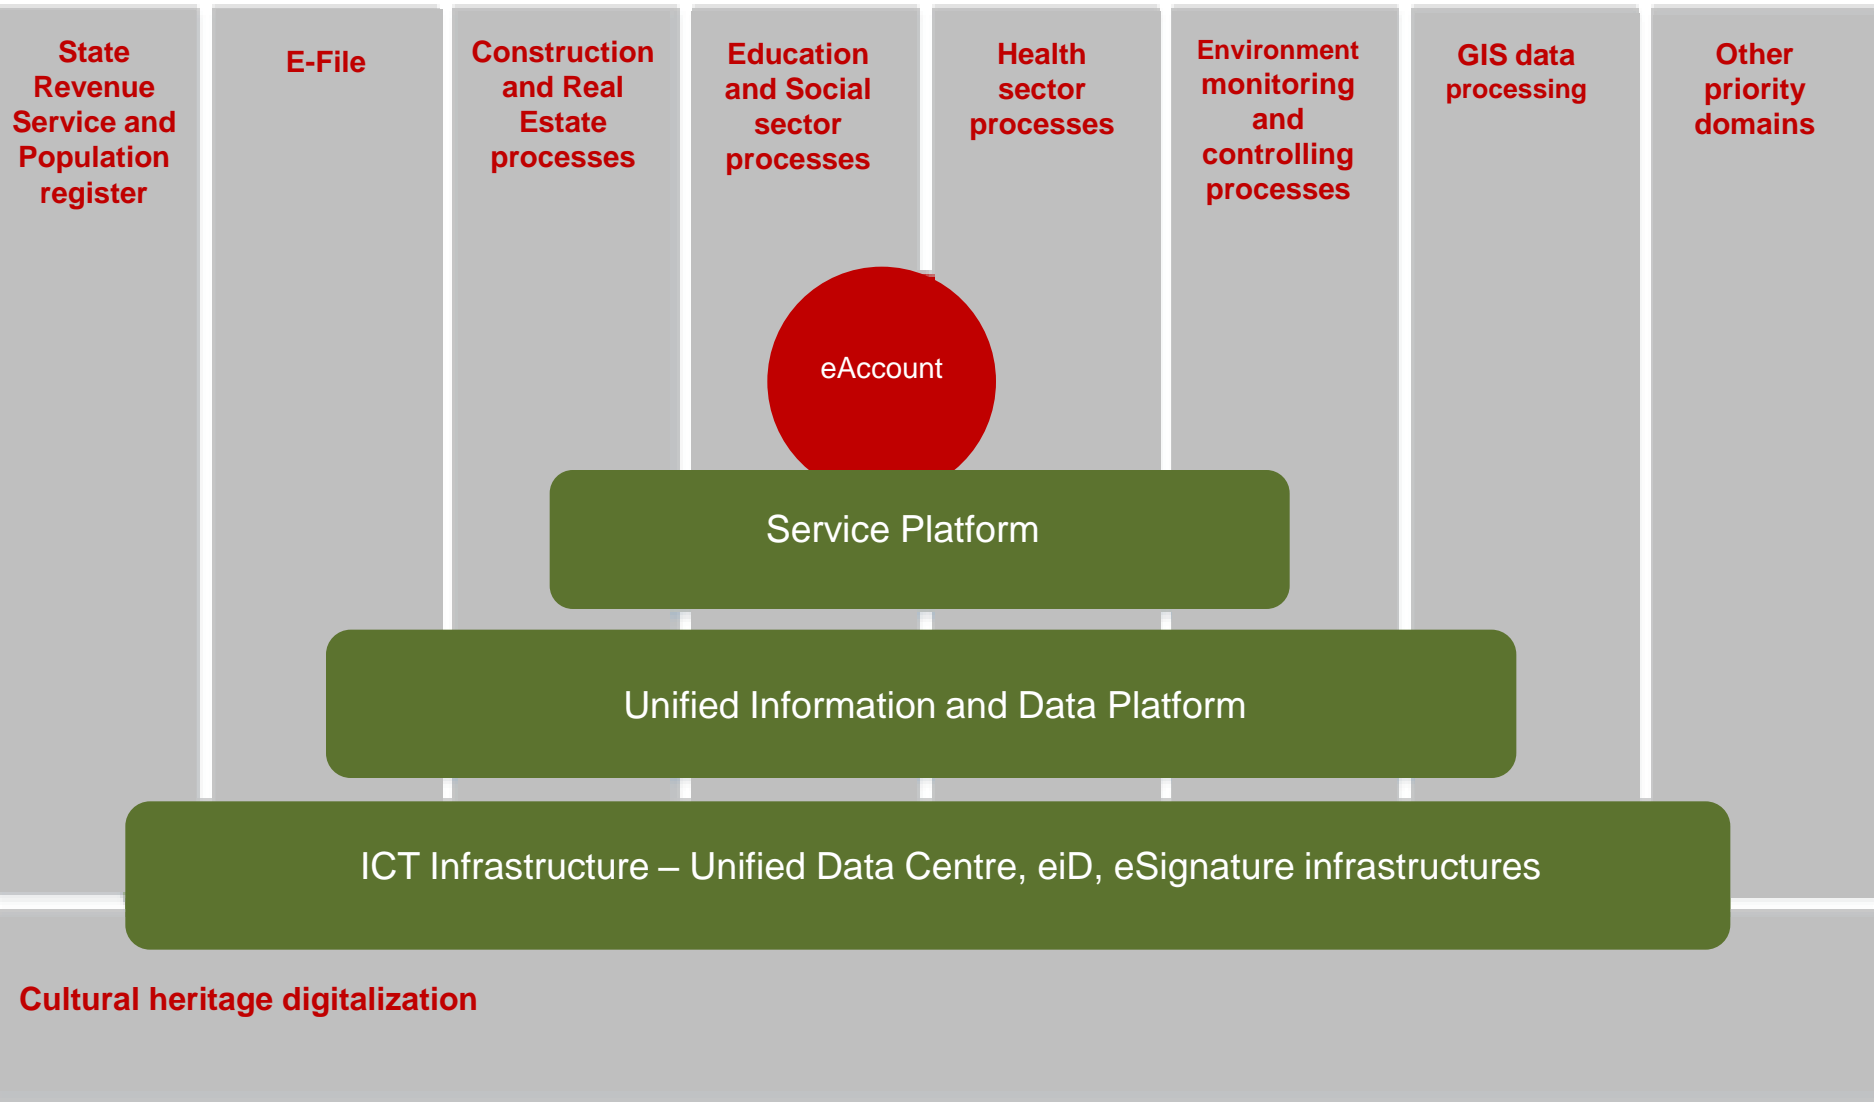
State Revenue Service and Population register

E-File

Construction and Real Estate processes

Education and Social sector processes

Health sector processes

Environment monitoring and controlling processes

GIS data processing

Other priority domains

eAccount

Service Platform

Unified Information and Data Platform

ICT Infrastructure – Unified Data Centre, eiD, eSignature infrastructures

Cultural heritage digitalization